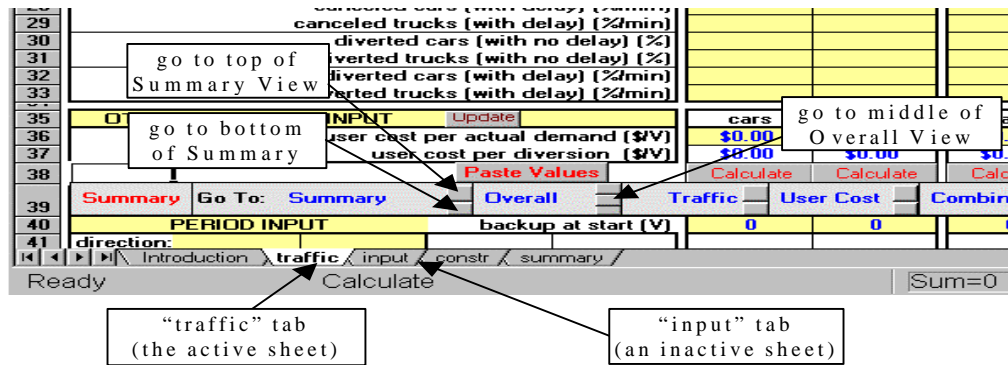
29 canceled trucks (with delay) (%/min)
30 diverted cars (with no delay) (%)
31 diverted trucks (with no delay) (%)
32 diverted cars (with delay) (%/min)
33 diverted trucks (with delay) (%/min)

go to top of Summary View

go to middle of Overall View

go to bottom of Summary

35 OT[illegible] INPUT Update cars
36 user cost per actual demand ($/V) $0.00
37 user cost per diversion ($/V) $0.00 $0.00
38 Paste Values Calculate Calculate Calc
39 Summary Go To: Summary Overall Traffic User Cost Combin
40 PERIOD INPUT backup at start (V) 0 0
41 direction:

Introduction traffic input constr summary

Ready Calculate Sum=0

"traffic" tab (the active sheet)

"input" tab (an inactive sheet)